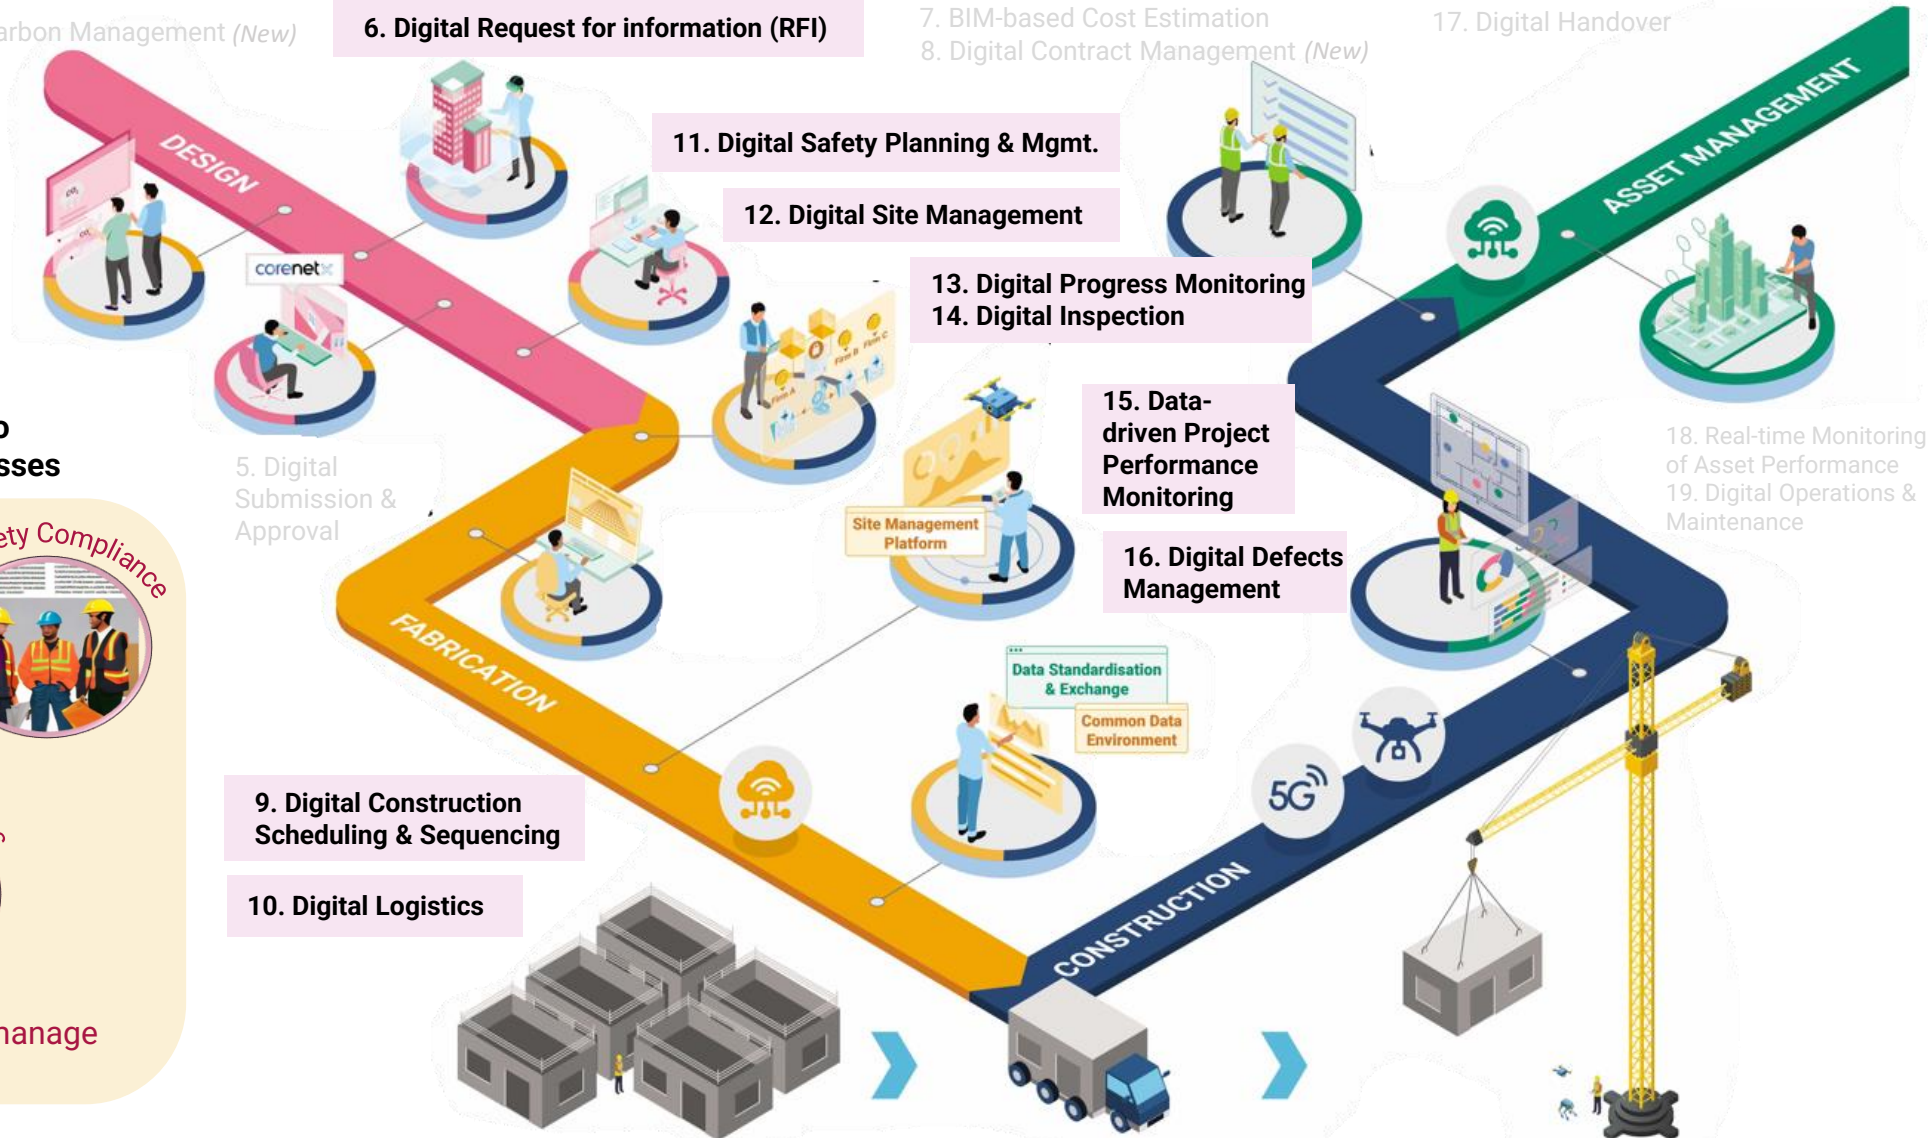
arbon Management (New)

6. Digital Request for information (RFI)

7. BIM-based Cost Estimation
8. Digital Contract Management (New)

17. Digital Handover

DESIGN

11. Digital Safety Planning & Mgmt.

12. Digital Site Management

ASSET MANAGEMENT

corenet

13. Digital Progress Monitoring
14. Digital Inspection

o
sses

5. Digital Submission & Approval

15. Data-driven Project Performance Monitoring

18. Real-time Monitoring of Asset Performance
19. Digital Operations & Maintenance

ety Compliance

Site Management Platform

16. Digital Defects Management

FABRICATION

Data Standardisation & Exchange

Common Data Environment

9. Digital Construction Scheduling & Sequencing

5G

10. Digital Logistics

CONSTRUCTION

nanage